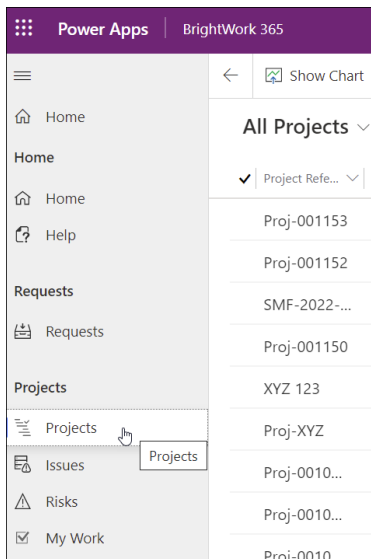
Power Apps | BrightWork 365

Home

Home

Home

Help

Requests

Requests

Projects

Projects

Projects

Issues

Risks

My Work

Show Chart

All Projects

Project Refe...

Proj-001153

Proj-001152

SMF-2022-...

Proj-001150

XYZ 123

Proj-XYZ

Proj-0010...

Proj-0010...

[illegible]